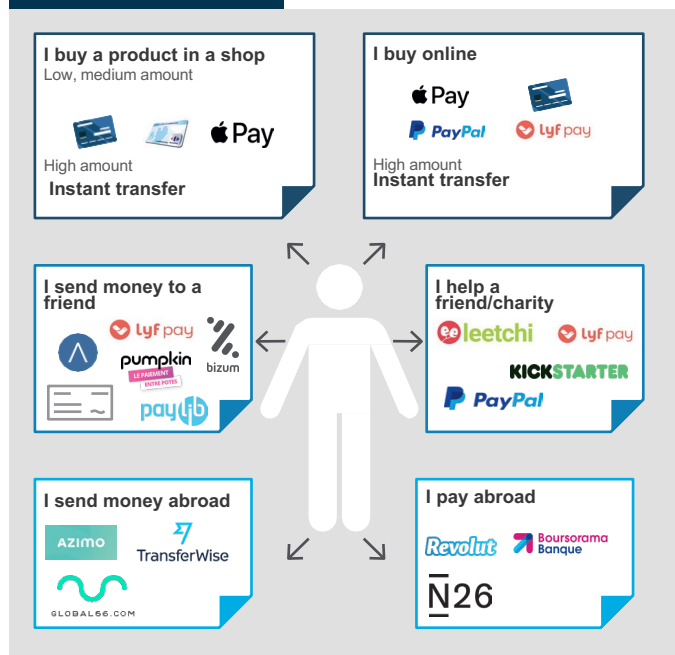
I buy a product in a shop
Low, medium amount

Pay

High amount
Instant transfer

I buy online

Pay

PayPal

lyf pay

High amount
Instant transfer

I send money to a friend

lyf pay

pumpkin
LE PAIEMENT ENTRE POTES

bizum

paylib

I help a friend/charity

leetchi

lyf pay

KICKSTARTER

PayPal

I send money abroad

AZIMO

TransferWise

GLOBAL66.COM

I pay abroad

Revolut

Boursorama Banque

N26